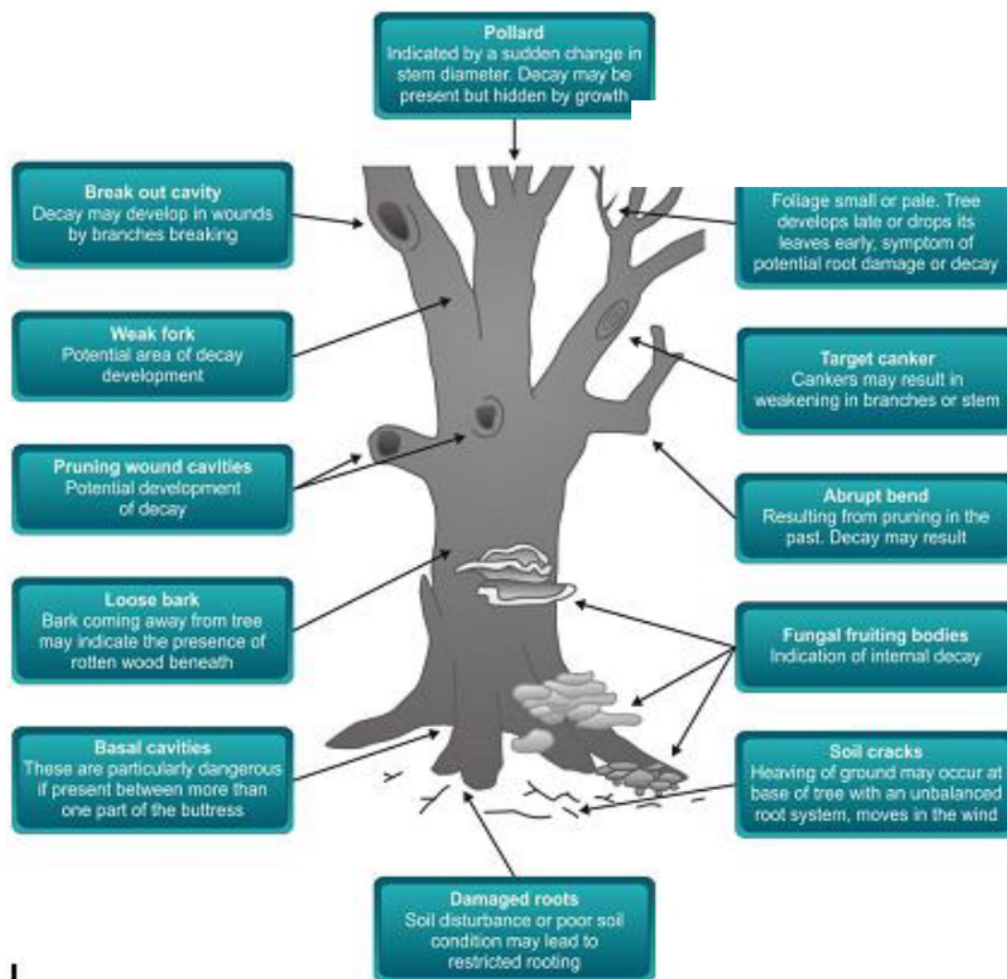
Pollard
Indicated by a sudden change in stem diameter. Decay may be present but hidden by growth

Break out cavity
Decay may develop in wounds by branches breaking

Foliage small or pale. Tree develops late or drops its leaves early, symptom of potential root damage or decay

Weak fork
Potential area of decay development

Target canker
Cankers may result in weakening in branches or stem

Pruning wound cavities
Potential development of decay

Abrupt bend
Resulting from pruning in the past. Decay may result

Loose bark
Bark coming away from tree may indicate the presence of rotten wood beneath

Fungal fruiting bodies
Indication of internal decay

Basal cavities
These are particularly dangerous if present between more than one part of the buttress

Soil cracks
Heaving of ground may occur at base of tree with an unbalanced root system, moves in the wind

Damaged roots
Soil disturbance or poor soil condition may lead to restricted rooting